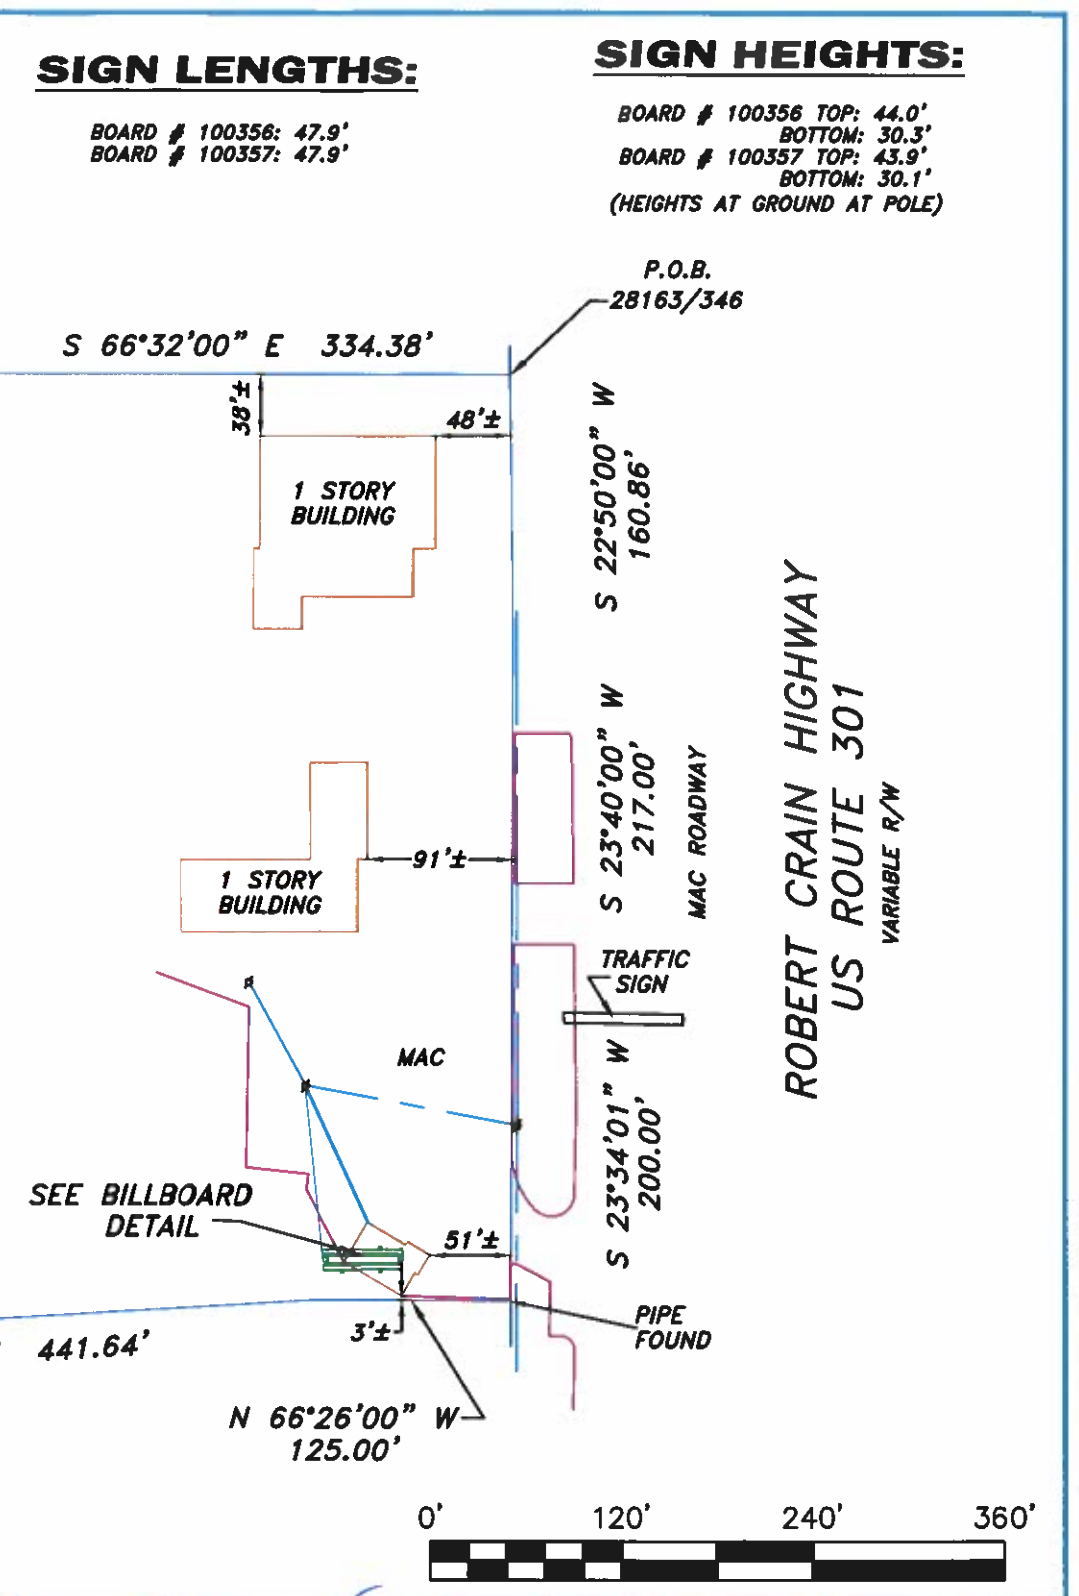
SIGN LENGTHS:

BOARD # 100356: 47.9'
BOARD # 100357: 47.9'

SIGN HEIGHTS:

BOARD # 100356 TOP: 44.0'
BOTTOM: 30.3'
BOARD # 100357 TOP: 43.9'
BOTTOM: 30.1'
(HEIGHTS AT GROUND AT POLE)

P.O.B.
28163/346

S 66°32'00" E 334.38'

38'±

48'±

S 22°50'00" W
160.86'

1 STORY
BUILDING

1 STORY
BUILDING

91'±

S 23°40'00" W
217.00'

MAC ROADWAY

ROBERT CRAIN HIGHWAY
US ROUTE 301
VARIABLE R/W

TRAFFIC
SIGN

MAC

S 23°34'01" W
200.00'

SEE BILLBOARD
DETAIL

51'±

PIPE
FOUND

3'±

441.64'

N 66°26'00" W
125.00'

0' 120' 240' 360'